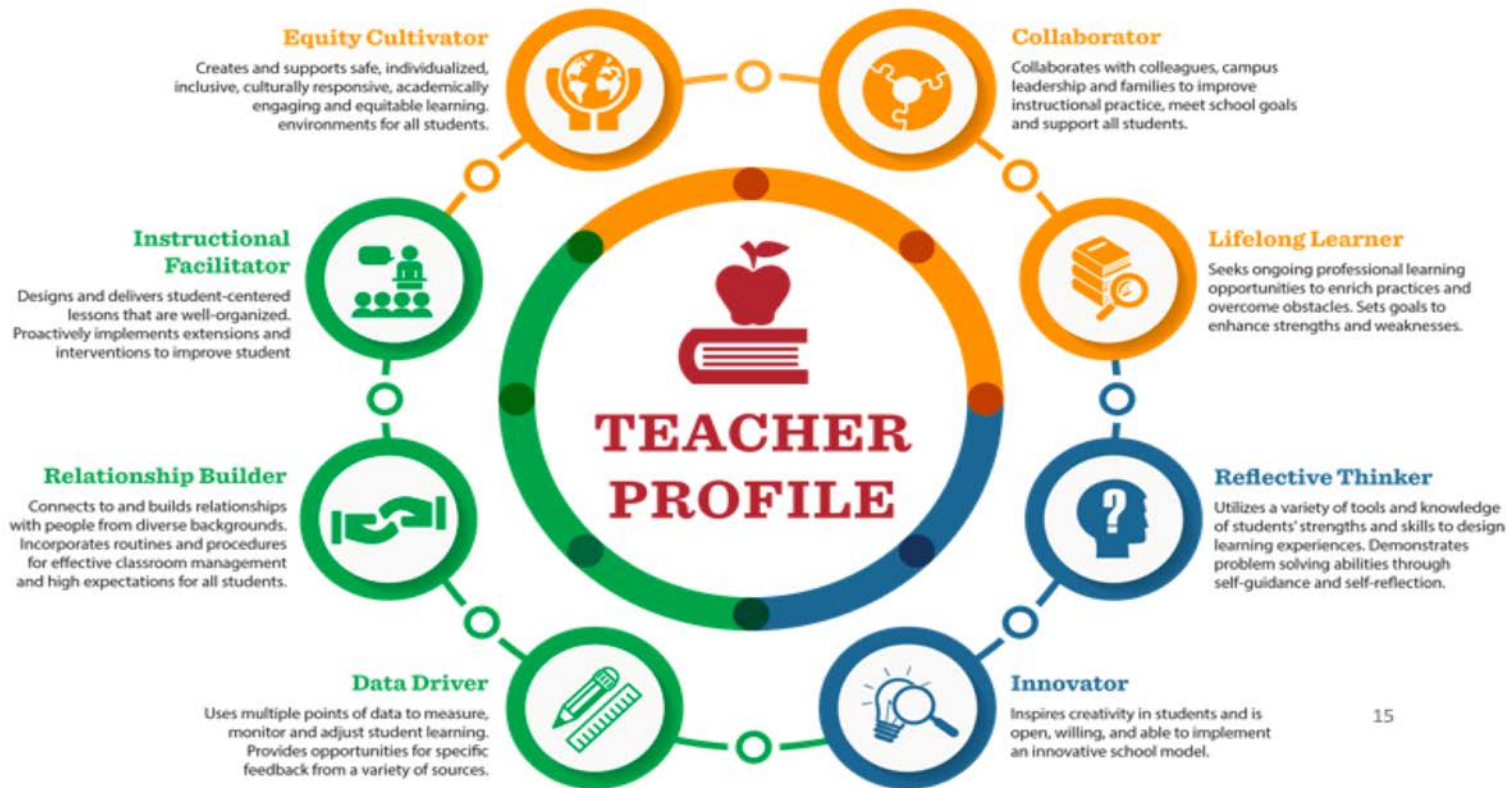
Equity Cultivator

Creates and supports safe, individualized, inclusive, culturally responsive, academically engaging and equitable learning. environments for all students.

Collaborator

Collaborates with colleagues, campus leadership and families to improve instructional practice, meet school goals and support all students.

Instructional Facilitator

Designs and delivers student-centered lessons that are well-organized. Proactively implements extensions and interventions to improve student

Lifelong Learner

Seeks ongoing professional learning opportunities to enrich practices and overcome obstacles. Sets goals to enhance strengths and weaknesses.

TEACHER PROFILE

Relationship Builder

Connects to and builds relationships with people from diverse backgrounds. Incorporates routines and procedures for effective classroom management and high expectations for all students.

Reflective Thinker

Utilizes a variety of tools and knowledge of students' strengths and skills to design learning experiences. Demonstrates problem solving abilities through self-guidance and self-reflection.

Data Driver

Uses multiple points of data to measure, monitor and adjust student learning. Provides opportunities for specific feedback from a variety of sources.

Innovator

Inspires creativity in students and is open, willing, and able to implement an innovative school model.

15